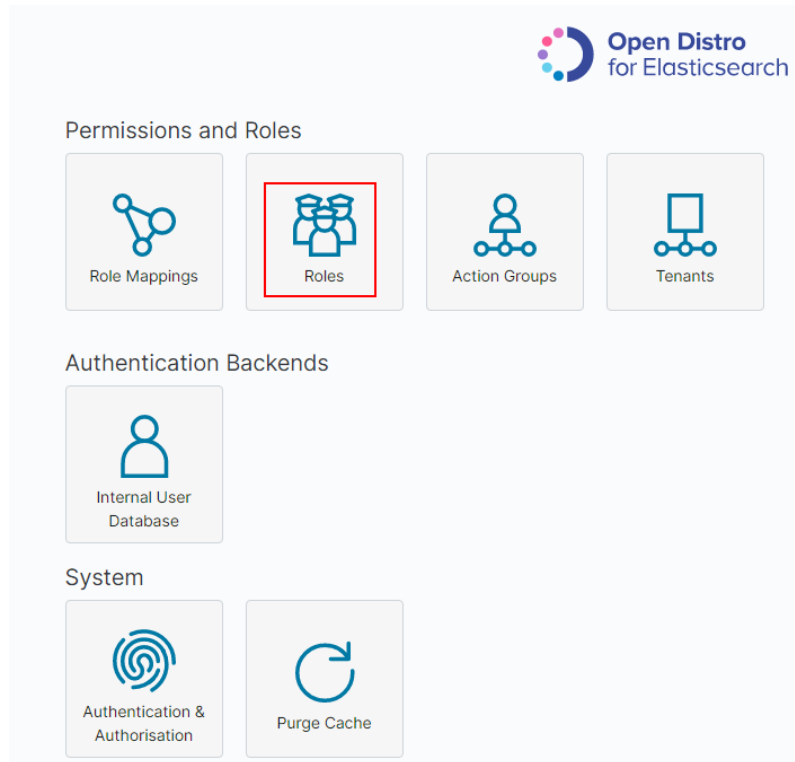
Open Distro
for Elasticsearch

Permissions and Roles

Role Mappings

Roles

Action Groups

Tenants

Authentication Backends

Internal User Database

System

Authentication & Authorisation

Purge Cache